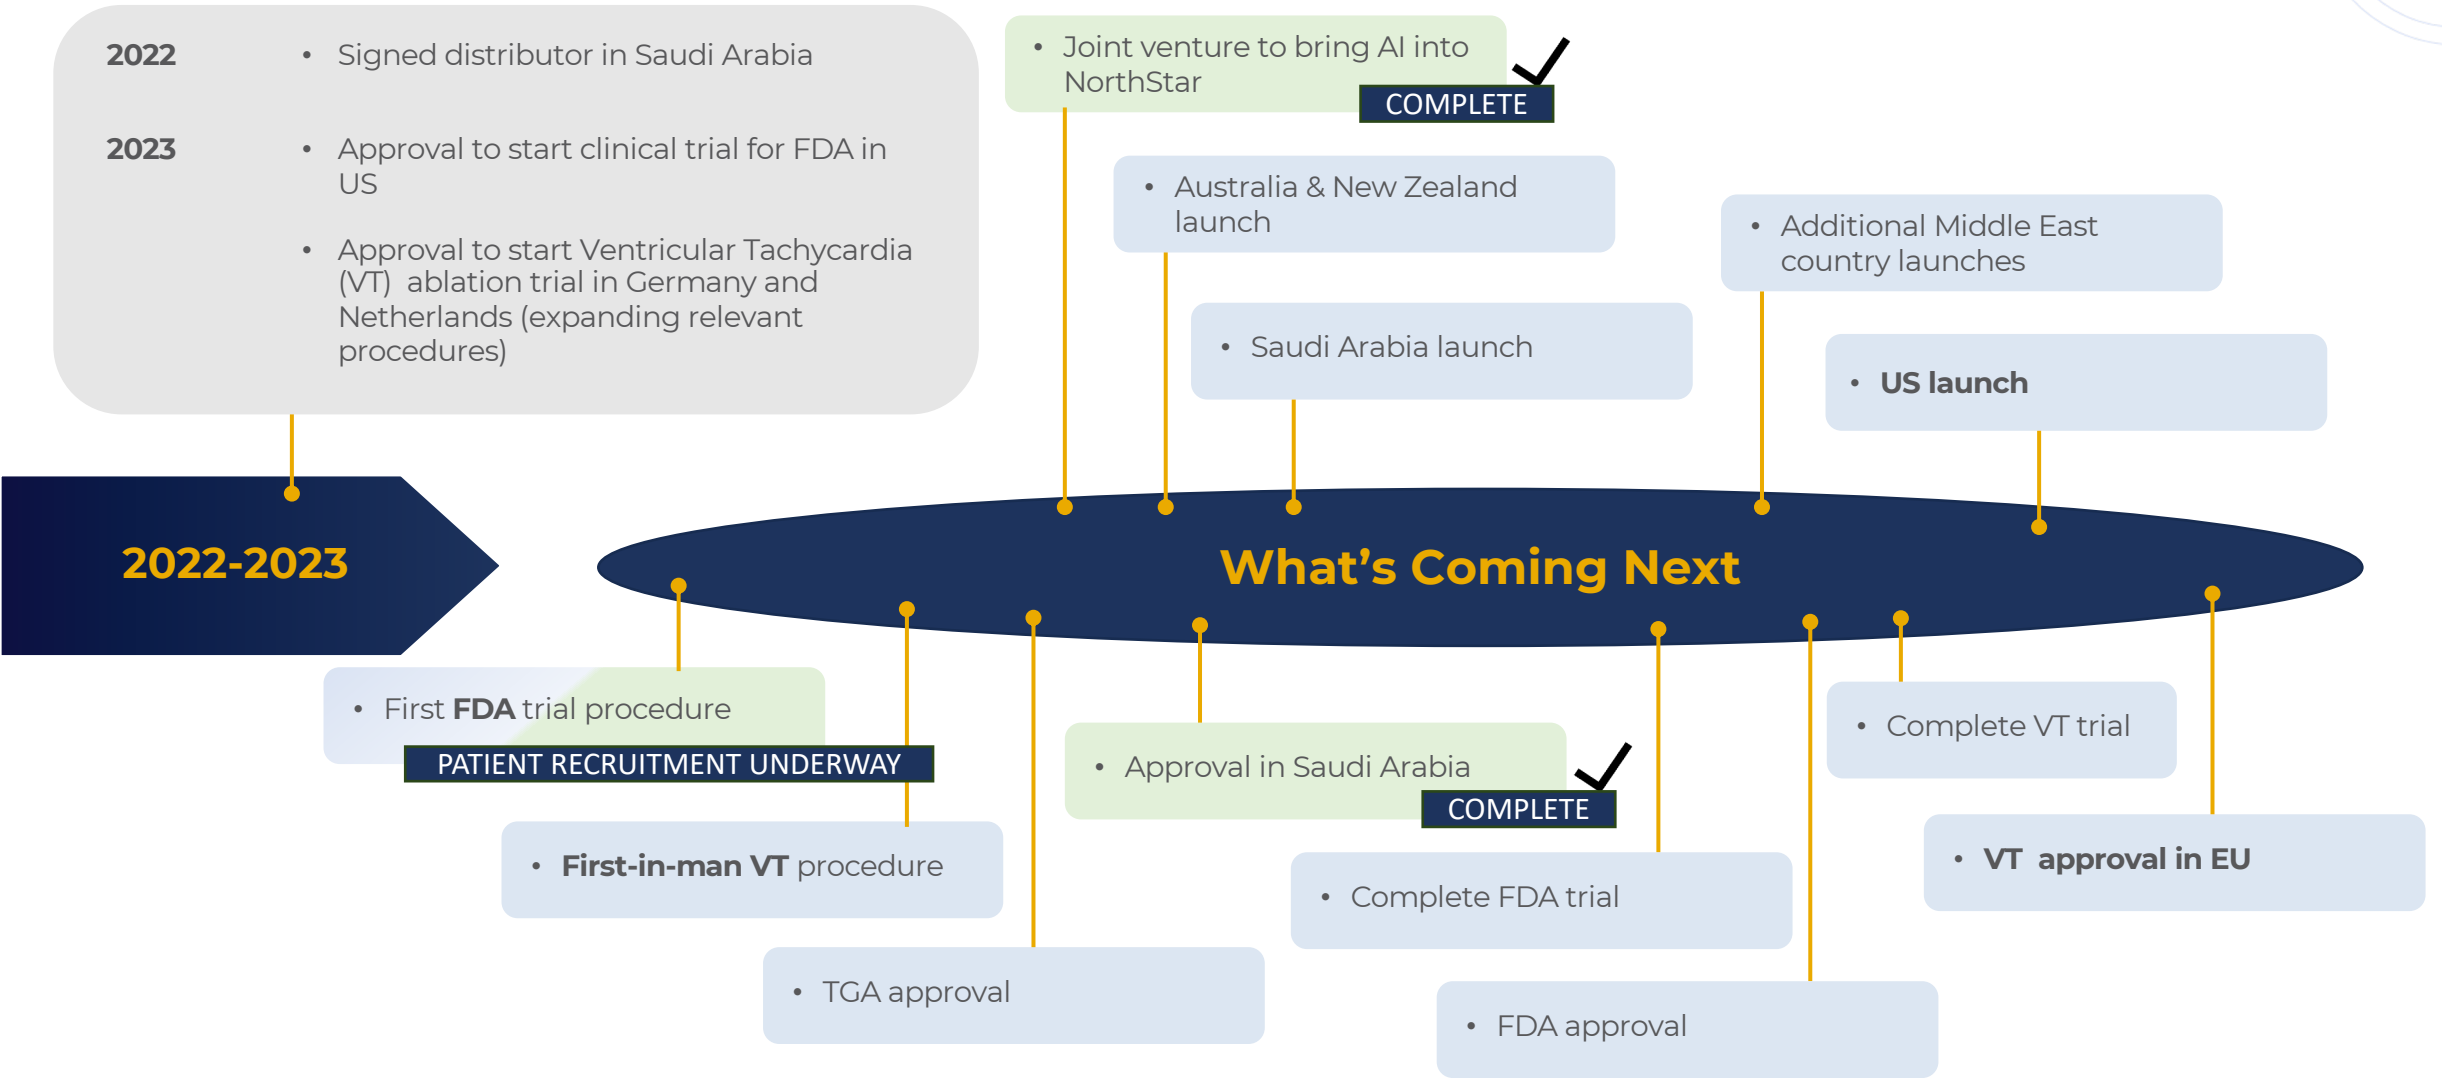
2022
• Signed distributor in Saudi Arabia

2023
• Approval to start clinical trial for FDA in US
• Approval to start Ventricular Tachycardia (VT) ablation trial in Germany and Netherlands (expanding relevant procedures)

2022-2023

• Joint venture to bring AI into NorthStar
COMPLETE

• Australia & New Zealand launch

• Saudi Arabia launch

• Additional Middle East country launches

• US launch

What's Coming Next

• First FDA trial procedure
PATIENT RECRUITMENT UNDERWAY

• First-in-man VT procedure

• TGA approval

• Approval in Saudi Arabia
COMPLETE

• Complete FDA trial

• FDA approval

• Complete VT trial

• VT approval in EU